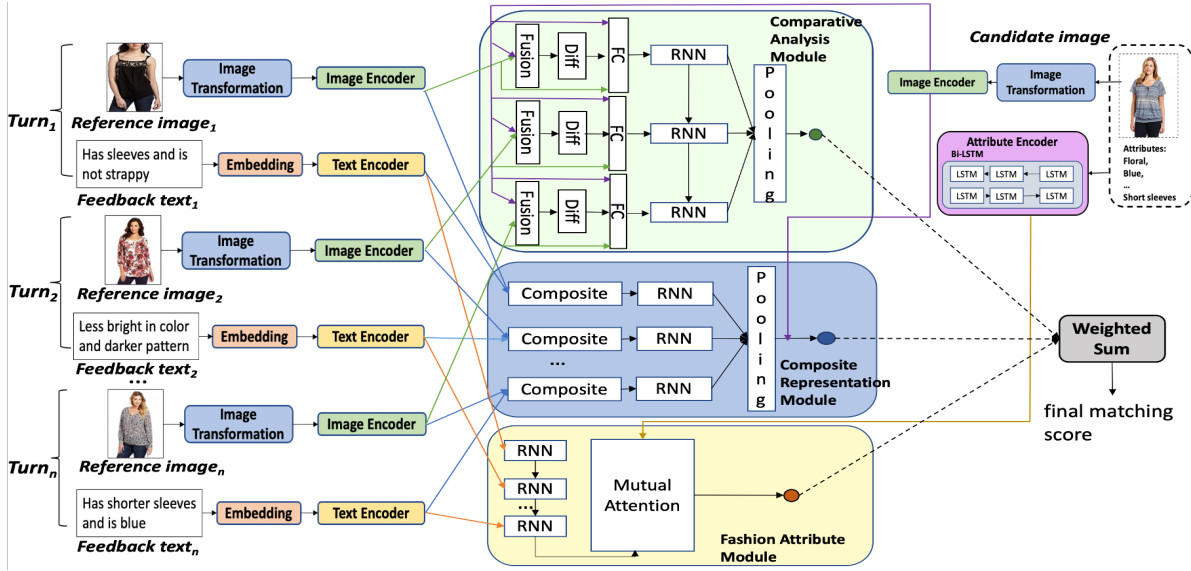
Turn$_1$

Image Transformation

Image Encoder

Reference image$_1$

Has sleeves and is not strappy

Embedding

Text Encoder

Feedback text$_1$

Turn$_2$

Image Transformation

Image Encoder

Reference image$_2$

Less bright in color and darker pattern

Embedding

Text Encoder

Feedback text$_2$

...

Turn$_n$

Image Transformation

Image Encoder

Reference image$_n$

Has shorter sleeves and is blue

Embedding

Text Encoder

Feedback text$_n$

Fusion

Diff

FC

RNN

Fusion

Diff

FC

RNN

Fusion

Diff

FC

RNN

Pooling

Comparative Analysis Module

Composite

RNN

Composite

RNN

...

Composite

RNN

Pooling

Composite Representation Module

RNN

RNN

...

RNN

Mutual Attention

Fashion Attribute Module

Candidate image

Image Encoder

Image Transformation

Attributes: Floral, Blue, ... Short sleeves

Attribute Encoder

Bi-LSTM

LSTM

LSTM

LSTM

LSTM

LSTM

LSTM

Weighted Sum

final matching score